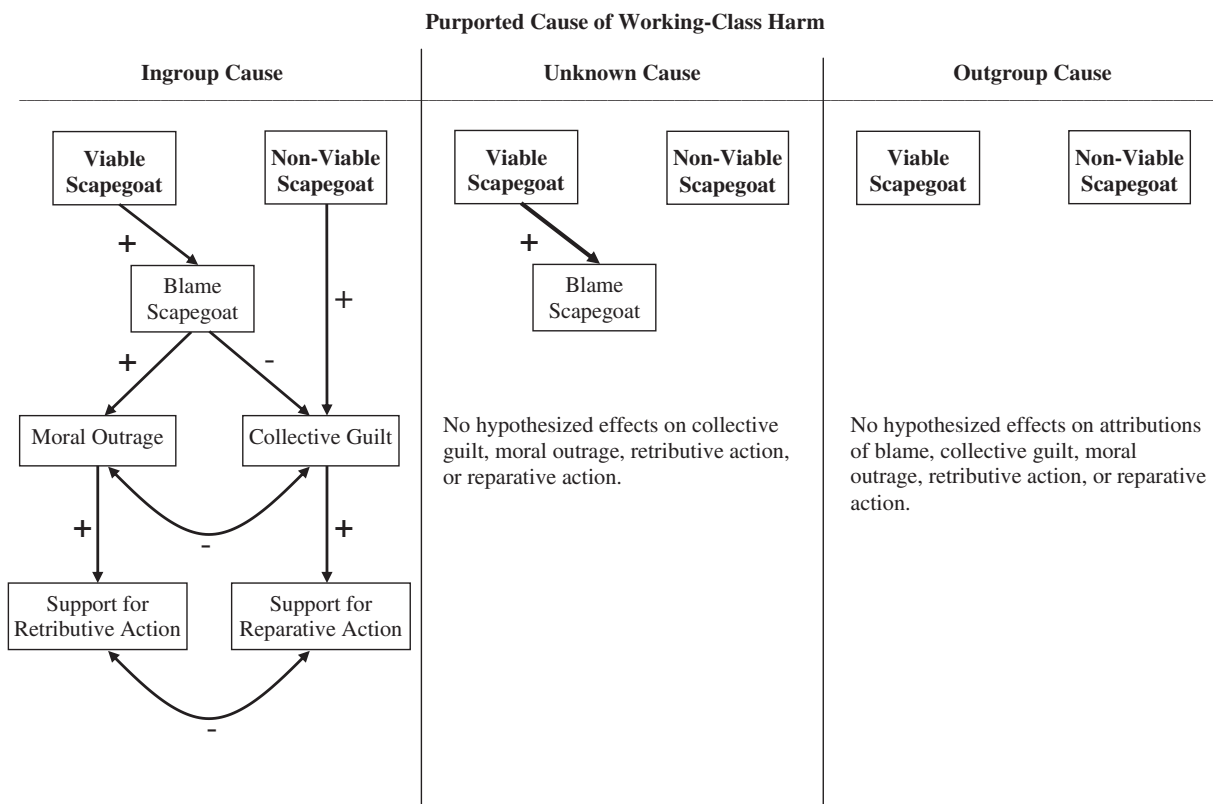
Purported Cause of Working-Class Harm

Ingroup Cause

Viable Scapegoat

Non-Viable Scapegoat

+

Blame Scapegoat

+

+

-

Moral Outrage

Collective Guilt

+

-

+

Support for Retributive Action

Support for Reparative Action

-

Unknown Cause

Viable Scapegoat

Non-Viable Scapegoat

+

Blame Scapegoat

No hypothesized effects on collective guilt, moral outrage, retributive action, or reparative action.

Outgroup Cause

Viable Scapegoat

Non-Viable Scapegoat

No hypothesized effects on attributions of blame, collective guilt, moral outrage, retributive action, or reparative action.